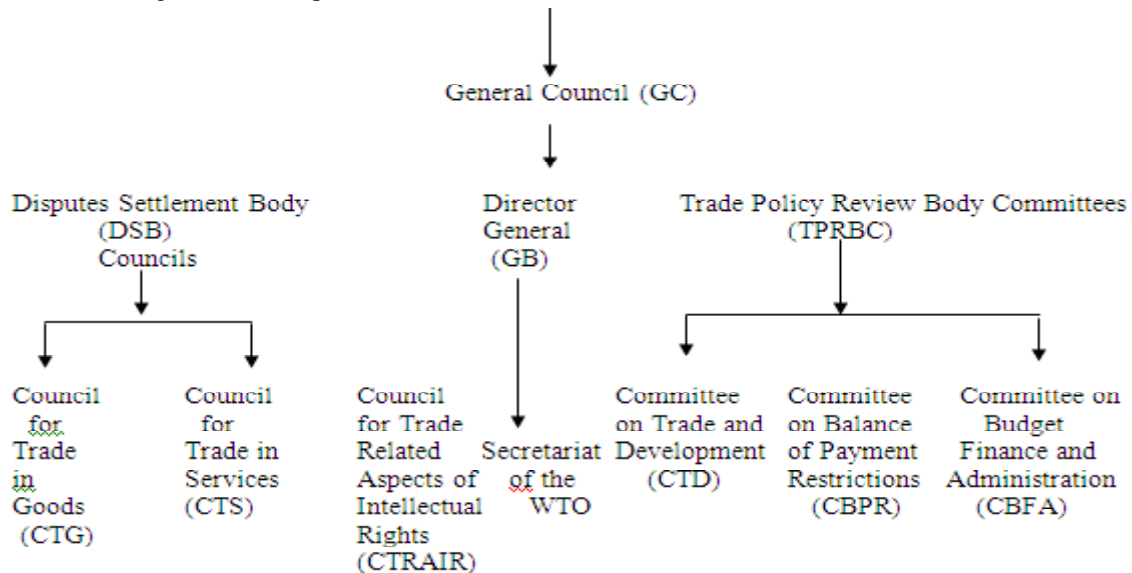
General Council (GC)

Disputes Settlement Body (DSB) Councils

Director General (GB)

Trade Policy Review Body Committees (TPRBC)

Council for Trade in Goods (CTG)

Council for Trade in Services (CTS)

Council for Trade Related Aspects of Intellectual Rights (CTRAIR)

Secretariat of the WTO

Committee on Trade and Development (CTD)

Committee on Balance of Payment Restrictions (CBPR)

Committee on Budget Finance and Administration (CBFA)